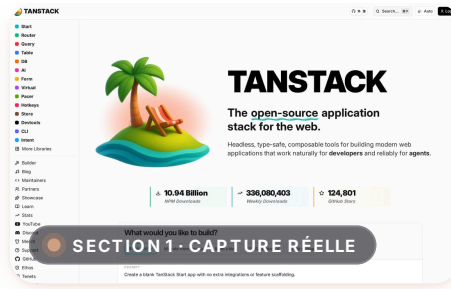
TANSTACK

Search... ⌘K Auto Lo

Start
Router
Query
Table
DB
AI
Form
Virtual
Pacer
Hotkeys
Store
Devtools
CLI
Intent
More Libraries

Builder
Blog
Maintainers
Partners
Showcase
Learn
Stats
YouTube
Stu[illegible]
Merch
Support
GitHub
Ethos
Tenets

TANSTACK

The open-source application stack for the web.

Headless, type-safe, composable tools for building modern web applications that work naturally for developers and reliably for agents.

10.94 Billion
NPM Downloads

336,080,403
Weekly Downloads

124,801
GitHub Stars

What would you like to build?

SECTION 1 · CAPTURE RÉELLE

Create a blank TanStack Start app with no extra integrations or feature scaffolding.